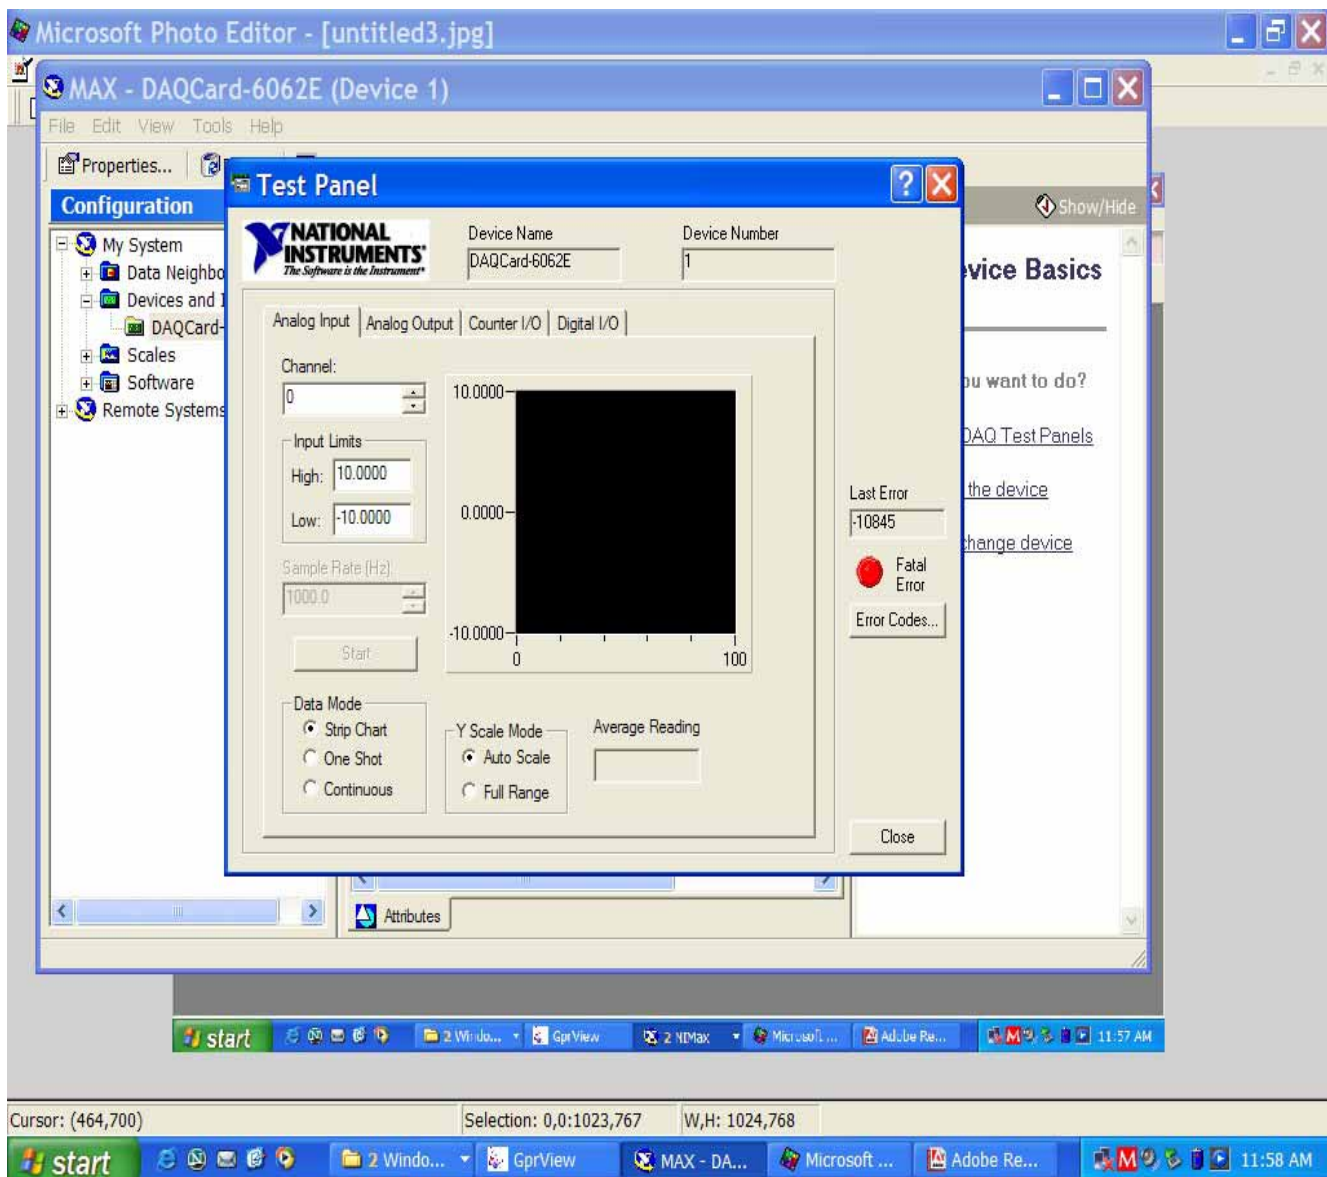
Microsoft Photo Editor - [untitled3.jpg]

MAX - DAQCard-6062E (Device 1)

File Edit View Tools Help

Properties...

Configuration

My System
Data Neighbo
Devices and I
DAQCard-
Scales
Software
Remote Systems

Show/Hide

vice Basics

ou want to do?

DAQ Test Panels

the device

hange device

Test Panel

NATIONAL INSTRUMENTS
The Software is the Instrument

Device Name
DAQCard-6062E

Device Number
1

Analog Input | Analog Output | Counter I/O | Digital I/O

Channel:
0

Input Limits
High: 10.0000
Low: -10.0000

Sample Rate (Hz):
1000.0

Start

10.0000
0.0000
-10.0000
0
100

Data Mode
Strip Chart
One Shot
Continuous

Y Scale Mode
Auto Scale
Full Range

Average Reading

Last Error
-10845

Fatal Error

Error Codes...

Close

Attributes

start | 2 Windo... | GprView | 2 NIMax | Microsoft ... | Adobe Re... | 11:57 AM

Cursor: (464,700)
Selection: 0,0:1023,767
W,H: 1024,768

start | 2 Windo... | GprView | MAX - DA... | Microsoft ... | Adobe Re... | 11:58 AM